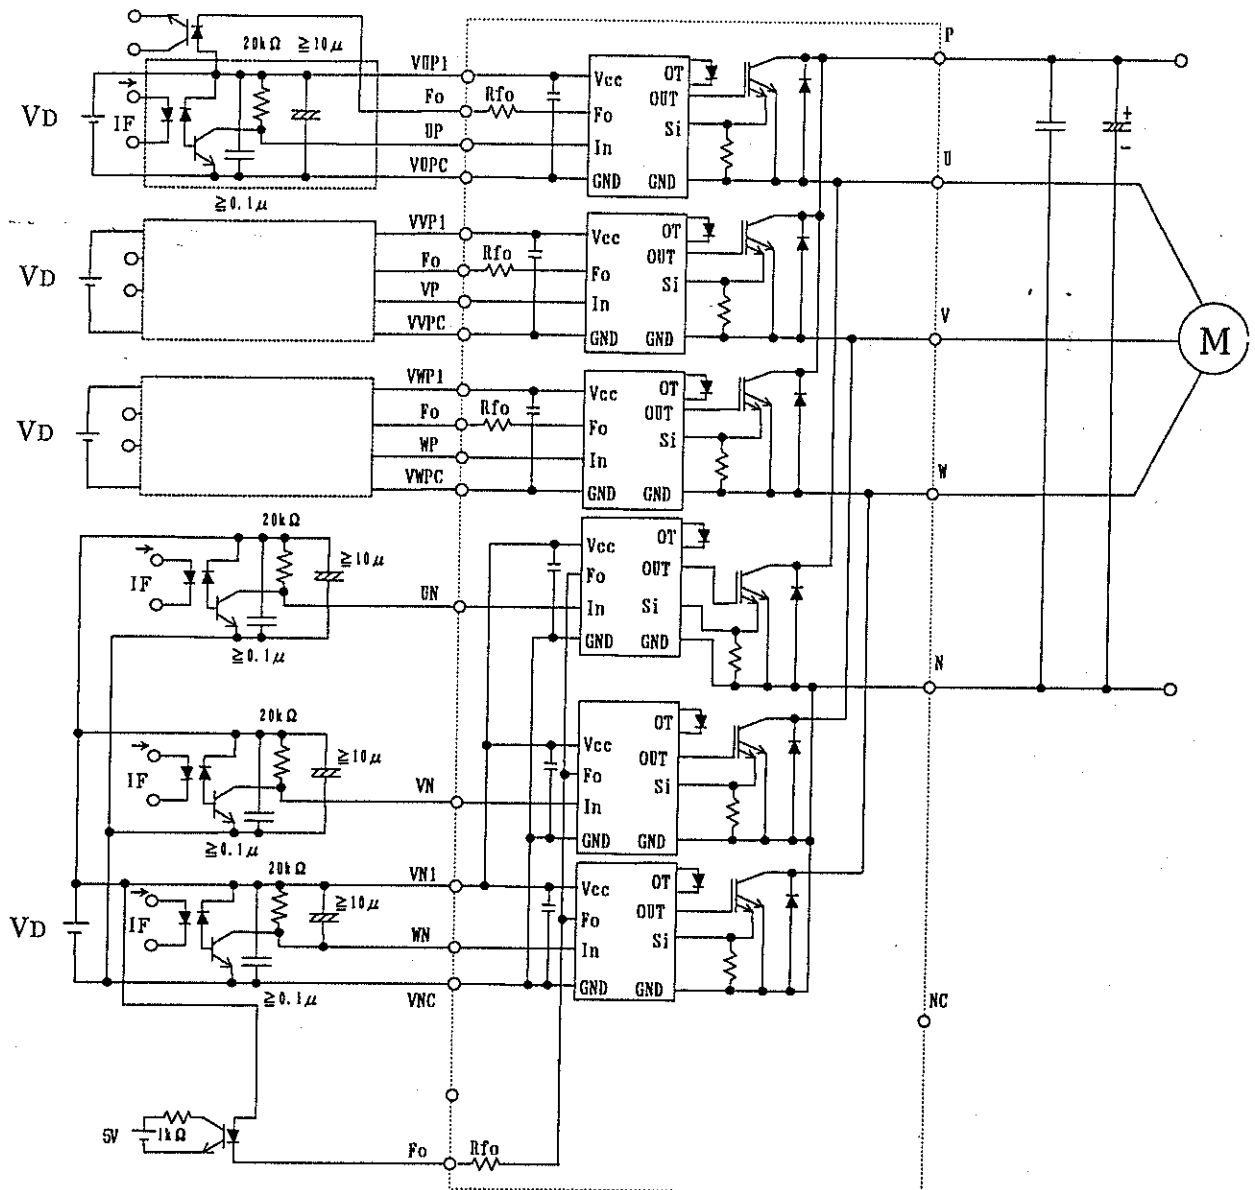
20kΩ ≧10μ
VUP1
Fo
Rfo
UP
VUPC
VD
IF
≧0.1μ
Vcc
Fo
In
GND
OT
OUT
Si
GND
P
U
VD
VVP1
Fo
Rfo
VP
VVPC
Vcc
Fo
In
GND
OT
OUT
Si
GND
V
M
VD
VWP1
Fo
Rfo
WP
VWPC
Vcc
Fo
In
GND
OT
OUT
Si
GND
W
20kΩ
≧10μ
IF
UN
≧0.1μ
Vcc
Fo
In
GND
OT
OUT
Si
GND
N
20kΩ
≧10μ
IF
VN
≧0.1μ
Vcc
Fo
In
GND
OT
OUT
Si
GND
VD
20kΩ
≧10μ
IF
VN1
WN
≧0.1μ
VNC
Vcc
Fo
In
GND
OT
OUT
Si
GND
NC
5V
1kΩ
Fo
Rfo